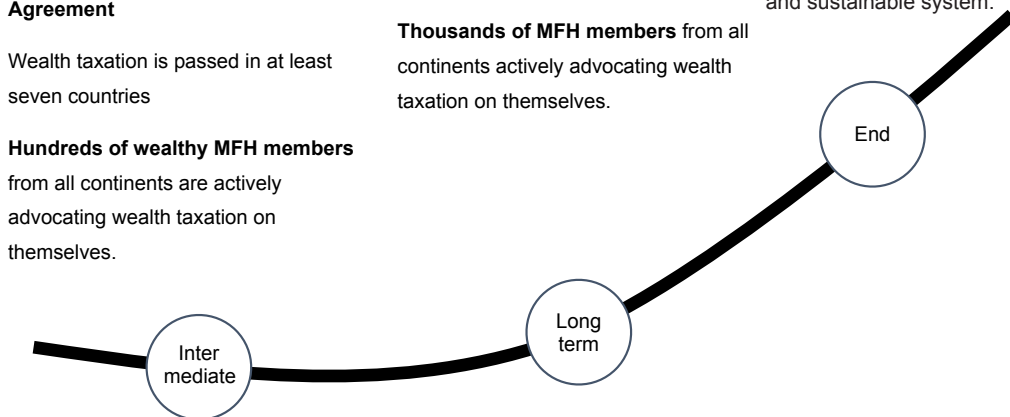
Agreement

Wealth taxation is passed in at least seven countries

Hundreds of wealthy MFH members from all continents are actively advocating wealth taxation on themselves.

Thousands of MFH members from all continents actively advocating wealth taxation on themselves.

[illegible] and sustainable system.

End

Long term

Inter mediate